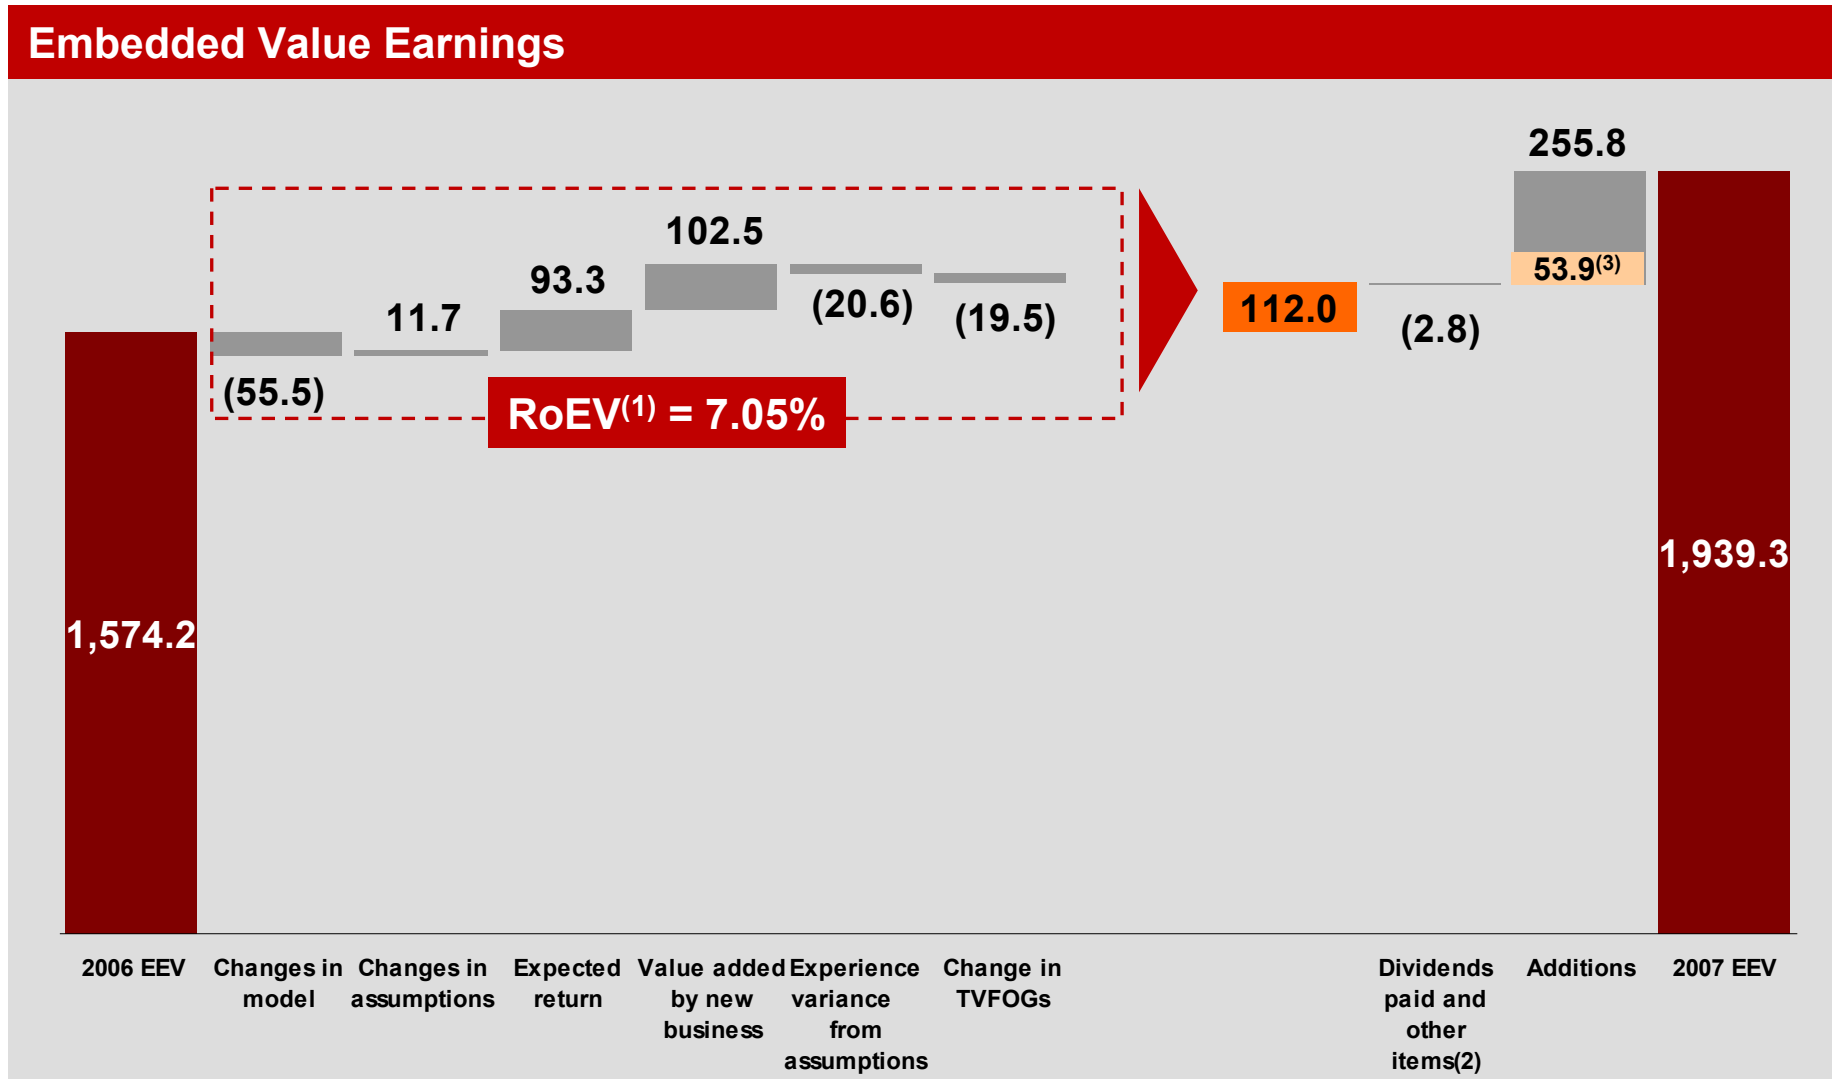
Embedded Value Earnings

255.8

102.5

93.3

11.7

(20.6)

(19.5)

112.0

(2.8)

53.9$^{(3)}$

(55.5)

RoEV$^{(1)}$ = 7.05%

1,574.2

1,939.3

2006 EEV

Changes in model

Changes in assumptions

Expected return

Value added by new business

Experience variance from assumptions

Change in TVFOGs

Dividends paid and other items(2)

Additions

2007 EEV